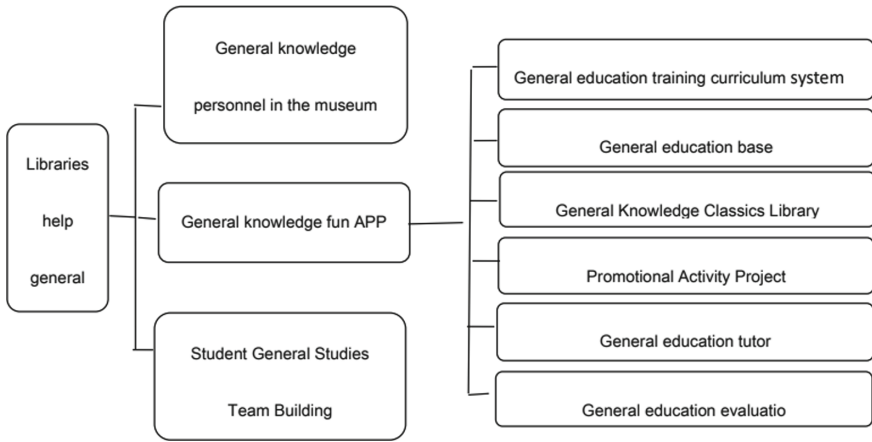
Libraries help general

General knowledge personnel in the museum

General knowledge fun APP

Student General Studies Team Building

General education training curriculum system

General education base

General Knowledge Classics Library

Promotional Activity Project

General education tutor

General education evaluatio